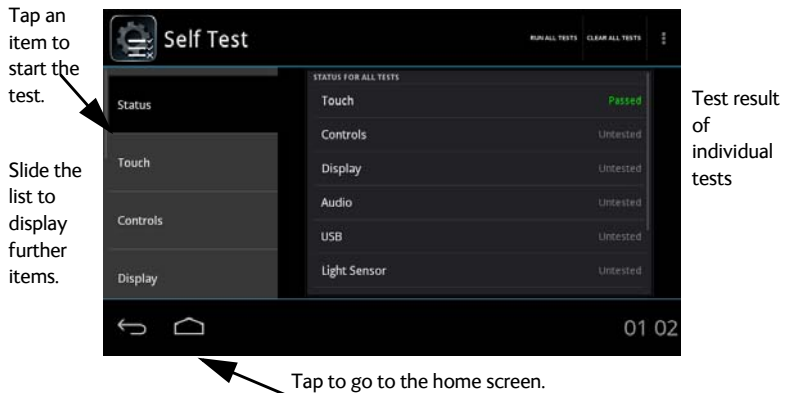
Tap an item to start the test.

Slide the list to display further items.

Self Test

RUN ALL TESTS CLEAR ALL TESTS

Status

Touch

Controls

Display

STATUS FOR ALL TESTS

| | |
|---|---|
| Touch | Passed |
| Controls | Untested |
| Display | Untested |
| Audio | Untested |
| USB | Untested |
| Light Sensor | Untested |

01 02

Test result of individual tests

Tap to go to the home screen.